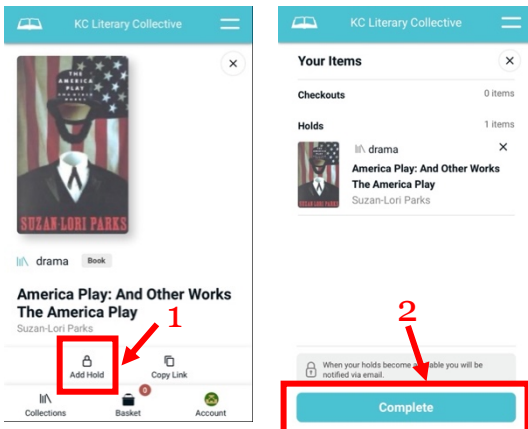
KC Literary Collective

THE AMERICA PLAY AND OTHER WORKS

SUZAN-LORI PARKS

drama Book

America Play: And Other Works The America Play

Suzan-Lori Parks

1

Add Hold

Copy Link

Collections

0

Basket

Account

KC Literary Collective

Your Items

Checkouts 0 items

Holds 1 items

drama

America Play: And Other Works The America Play

Suzan-Lori Parks

2

When your holds become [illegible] you will be notified via email.

Complete